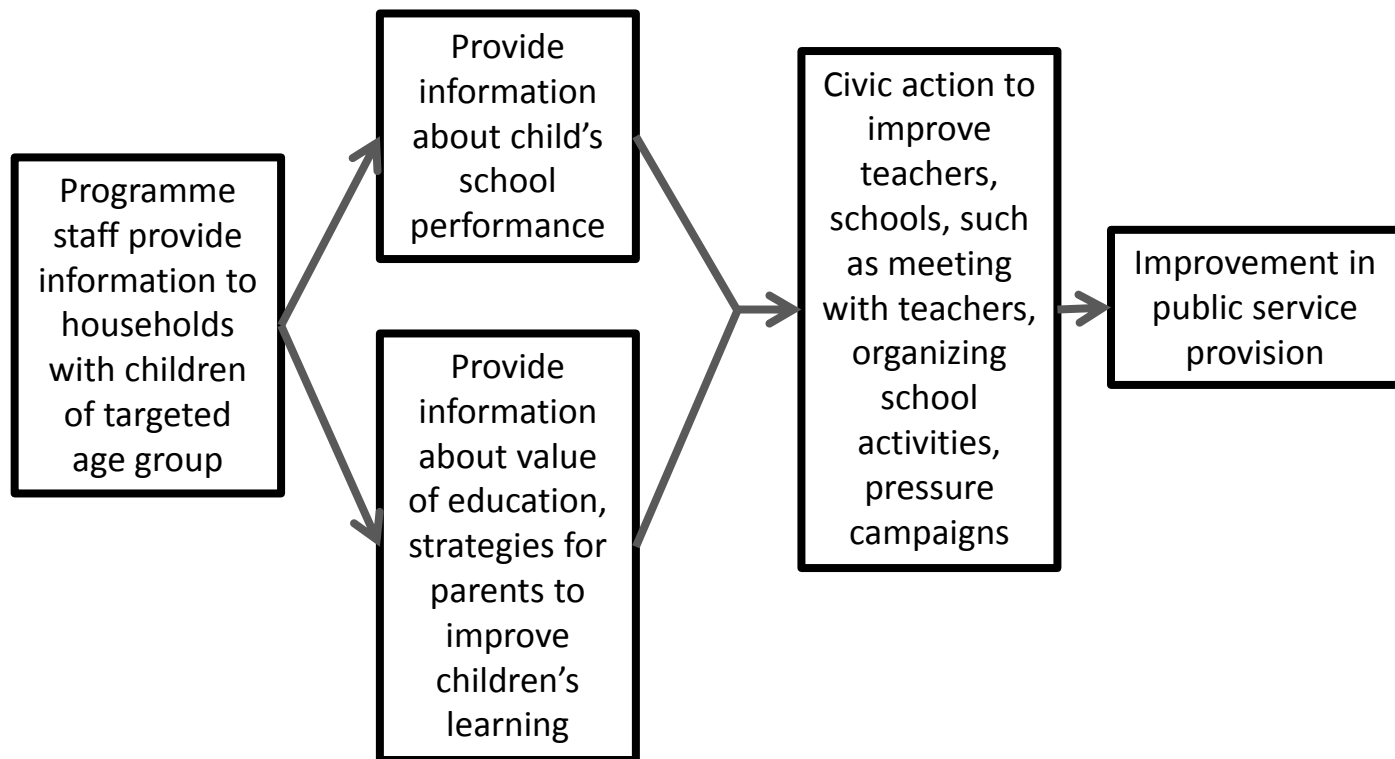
Programme staff provide information to households with children of targeted age group

Provide information about child's school performance

Provide information about value of education, strategies for parents to improve children's learning

Civic action to improve teachers, schools, such as meeting with teachers, organizing school activities, pressure campaigns

Improvement in public service provision